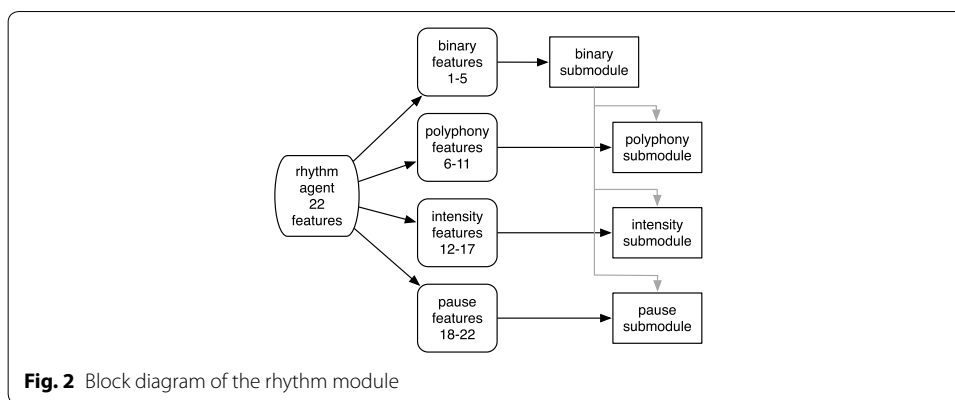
rhythm agent 22 features

binary features 1-5

binary submodule

polyphony features 6-11

polyphony submodule

intensity features 12-17

intensity submodule

pause features 18-22

pause submodule

**Fig. 2** Block diagram of the rhythm module